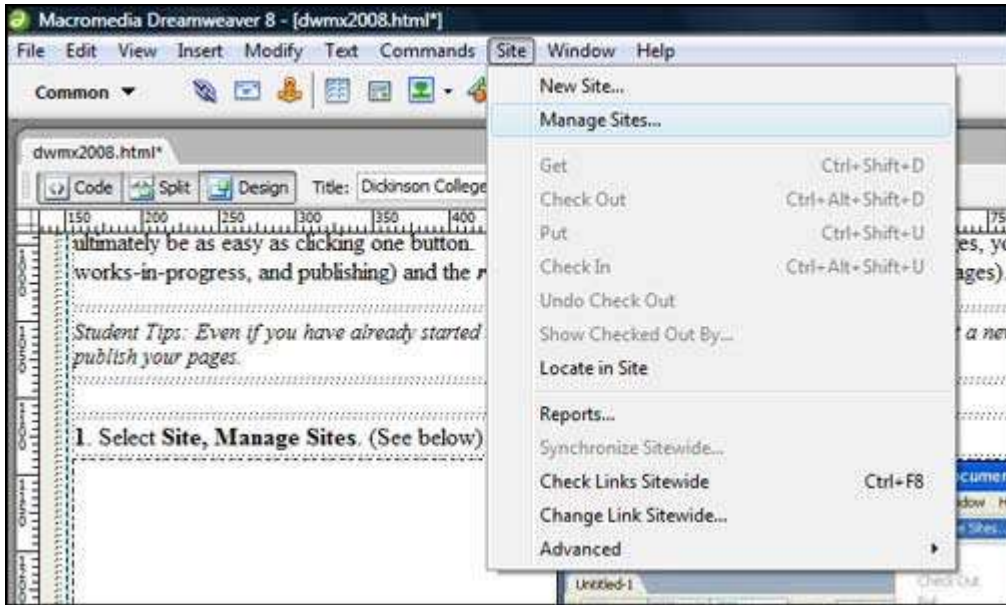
Macromedia Dreamweaver 8 - [dwmx2008.html*]

File Edit View Insert Modify Text Commands Site Window Help

Common ▼

dwmx2008.html*

Code Split Design Title: Dickinson College

150 200 250 300 350 400 75

ultimately be as easy as clicking one button. es, y

works-in-progress, and publishing) and the r ages).

Student Tips: Even if you have already started a ne publish your pages.

1. Select **Site, Manage Sites**. (See below)

New Site...
Manage Sites...
Get Ctrl+Shift+D
Check Out Ctrl+Alt+Shift+D
Put Ctrl+Shift+U
Check In Ctrl+Alt+Shift+U
Undo Check Out
Show Checked Out By...
Locate in Site
Reports...
Synchronize Sitewide...
Check Links Sitewide Ctrl+F8
Change Link Sitewide...
Advanced

Untitled-1